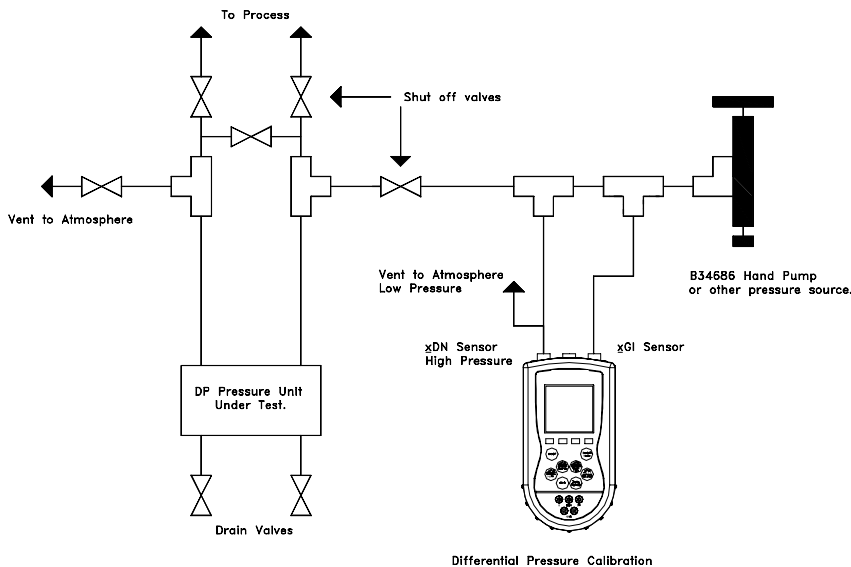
To Process

Shut off valves

Vent to Atmosphere

Vent to Atmosphere
Low Pressure

B34686 Hand Pump
or other pressure source.

xDN Sensor
High Pressure

xGI Sensor

DP Pressure Unit
Under Test.

Drain Valves

Differential Pressure Calibration